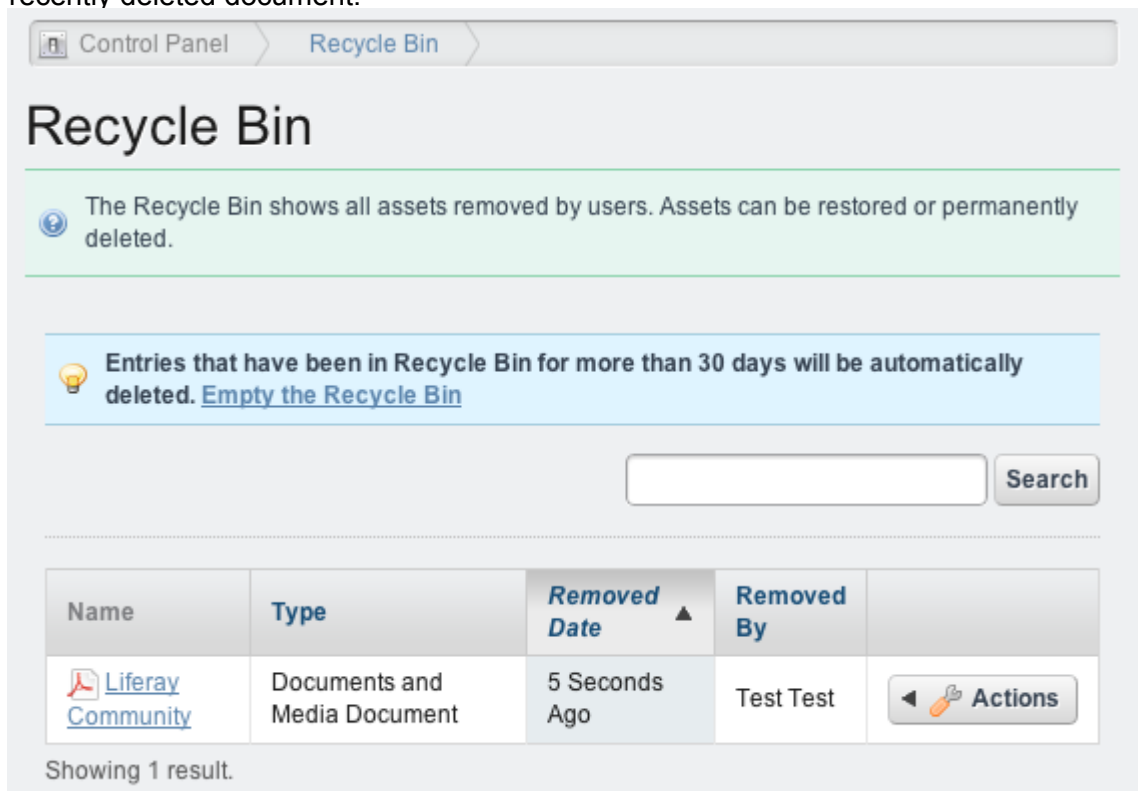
recently deleted document.

Control Panel Recycle Bin

Recycle Bin

The Recycle Bin shows all assets removed by users. Assets can be restored or permanently deleted.

Entries that have been in Recycle Bin for more than 30 days will be automatically deleted. Empty the Recycle Bin

Search

| Name | Type | Removed Date ▲ | Removed By | |
|---|---|---|---|---|
| Liferay Community | Documents and Media Document | 5 Seconds Ago | Test Test | ◄ Actions |

Showing 1 result.